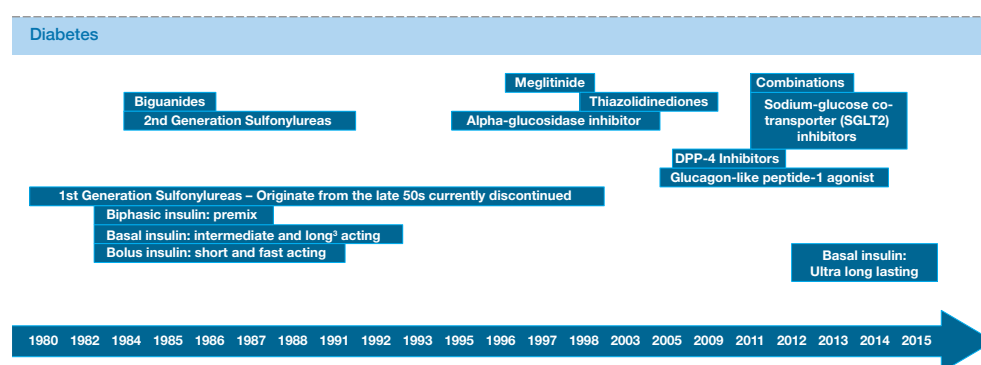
Diabetes

Meglitinide

Thiazolidinediones

Alpha-glucosidase inhibitor

Biguanides

2nd Generation Sulfonylureas

Combinations

Sodium-glucose co-transporter (SGLT2) inhibitors

DPP-4 Inhibitors

Glucagon-like peptide-1 agonist

1st Generation Sulfonylureas – Originate from the late 50s currently discontinued

Biphasic insulin: premix

Basal insulin: intermediate and long³ acting

Bolus insulin: short and fast acting

Basal insulin: Ultra long lasting

1980 1982 1984 1985 1986 1987 1988 1991 1992 1993 1995 1996 1997 1998 2003 2005 2009 2011 2012 2013 2014 2015